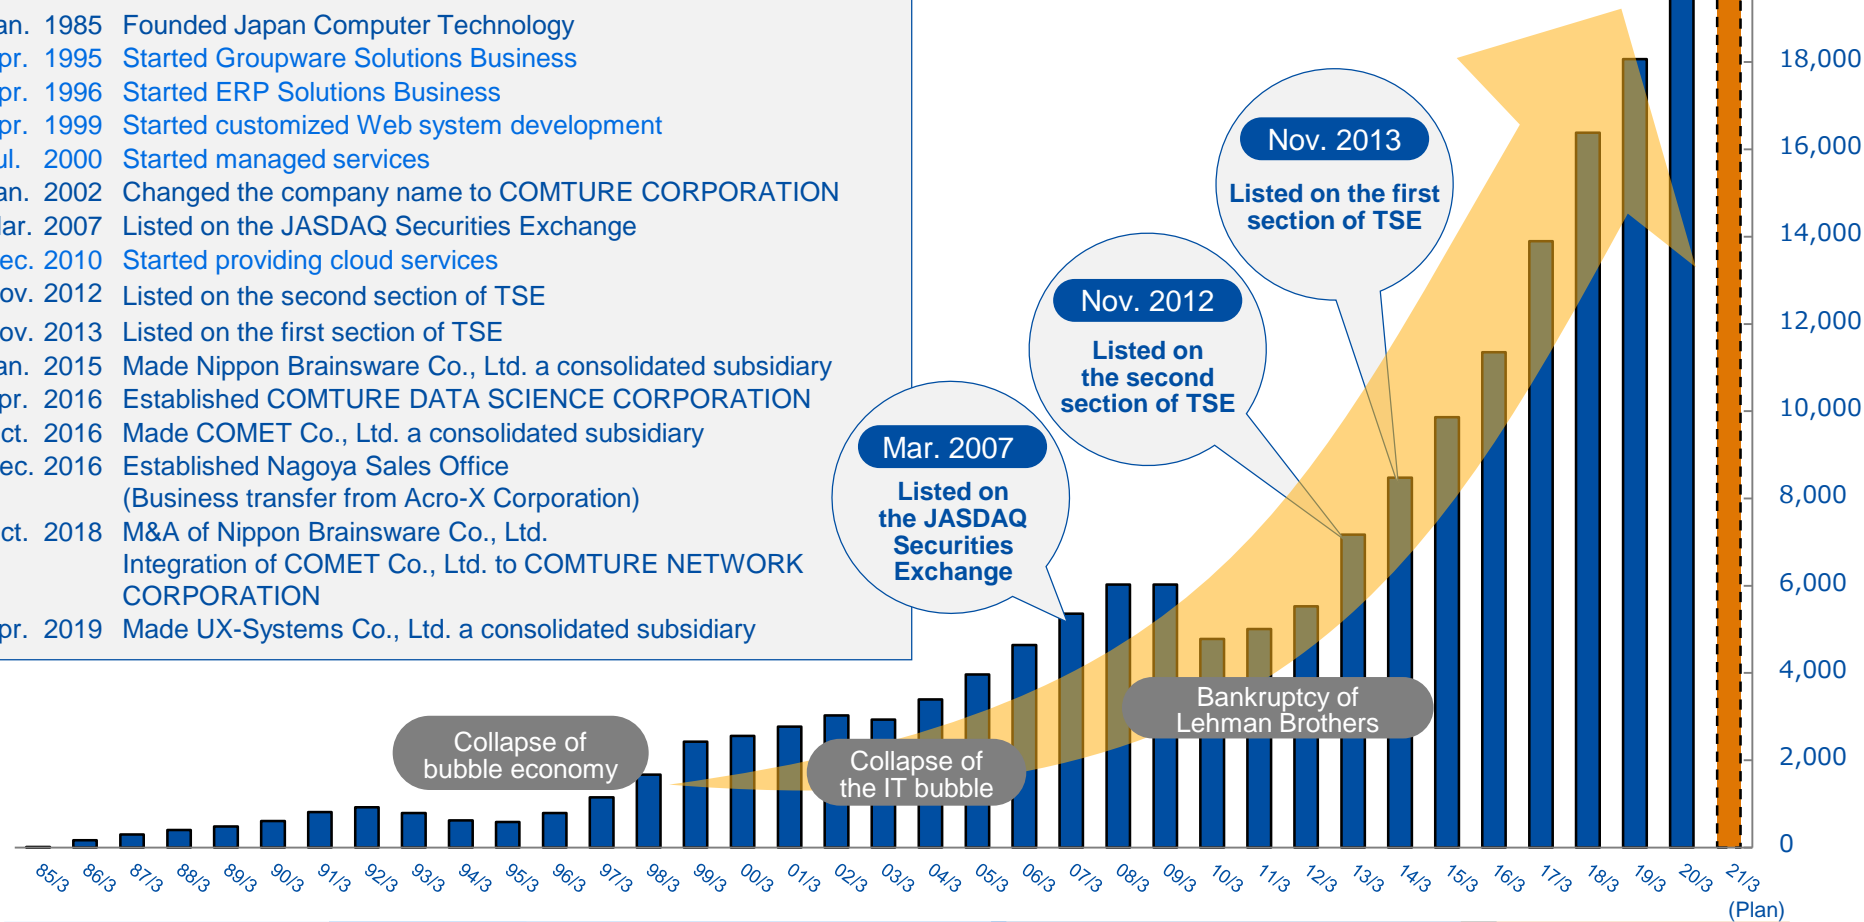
an. 1985 Founded Japan Computer Technology
pr. 1995 Started Groupware Solutions Business
pr. 1996 Started ERP Solutions Business
pr. 1999 Started customized Web system development
ul. 2000 Started managed services
an. 2002 Changed the company name to COMTURE CORPORATION
lar. 2007 Listed on the JASDAQ Securities Exchange
ec. 2010 Started providing cloud services
ov. 2012 Listed on the second section of TSE
ov. 2013 Listed on the first section of TSE
an. 2015 Made Nippon Brainsware Co., Ltd. a consolidated subsidiary
pr. 2016 Established COMTURE DATA SCIENCE CORPORATION
ct. 2016 Made COMET Co., Ltd. a consolidated subsidiary
ec. 2016 Established Nagoya Sales Office (Business transfer from Acro-X Corporation)
ct. 2018 M&A of Nippon Brainsware Co., Ltd. Integration of COMET Co., Ltd. to COMTURE NETWORK CORPORATION
pr. 2019 Made UX-Systems Co., Ltd. a consolidated subsidiary

Nov. 2013
Listed on the first section of TSE

Nov. 2012
Listed on the second section of TSE

Mar. 2007
Listed on the JASDAQ Securities Exchange

Collapse of bubble economy

Collapse of the IT bubble

Bankruptcy of Lehman Brothers

18,000
16,000
14,000
12,000
10,000
8,000
6,000
4,000
2,000
0

85/3 86/3 87/3 88/3 89/3 90/3 91/3 92/3 93/3 94/3 95/3 96/3 97/3 98/3 99/3 00/3 01/3 02/3 03/3 04/3 05/3 06/3 07/3 08/3 09/3 10/3 11/3 12/3 13/3 14/3 15/3 16/3 17/3 18/3 19/3 20/3 21/3 (Plan)